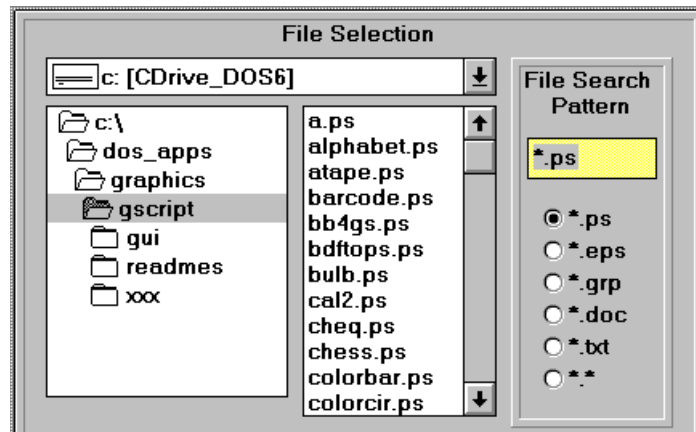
File Selection

c: [CDrive_DOS6]

c:\
dos_apps
graphics
gscript
gui
readmes
xxx

a.ps
alphabet.ps
atape.ps
barcode.ps
bb4gs.ps
bdftops.ps
bulb.ps
cal2.ps
cheq.ps
chess.ps
colorbar.ps
colorcir.ps

File Search Pattern

*.ps

*.ps
*.eps
*.grp
*.doc
*.txt
*.*